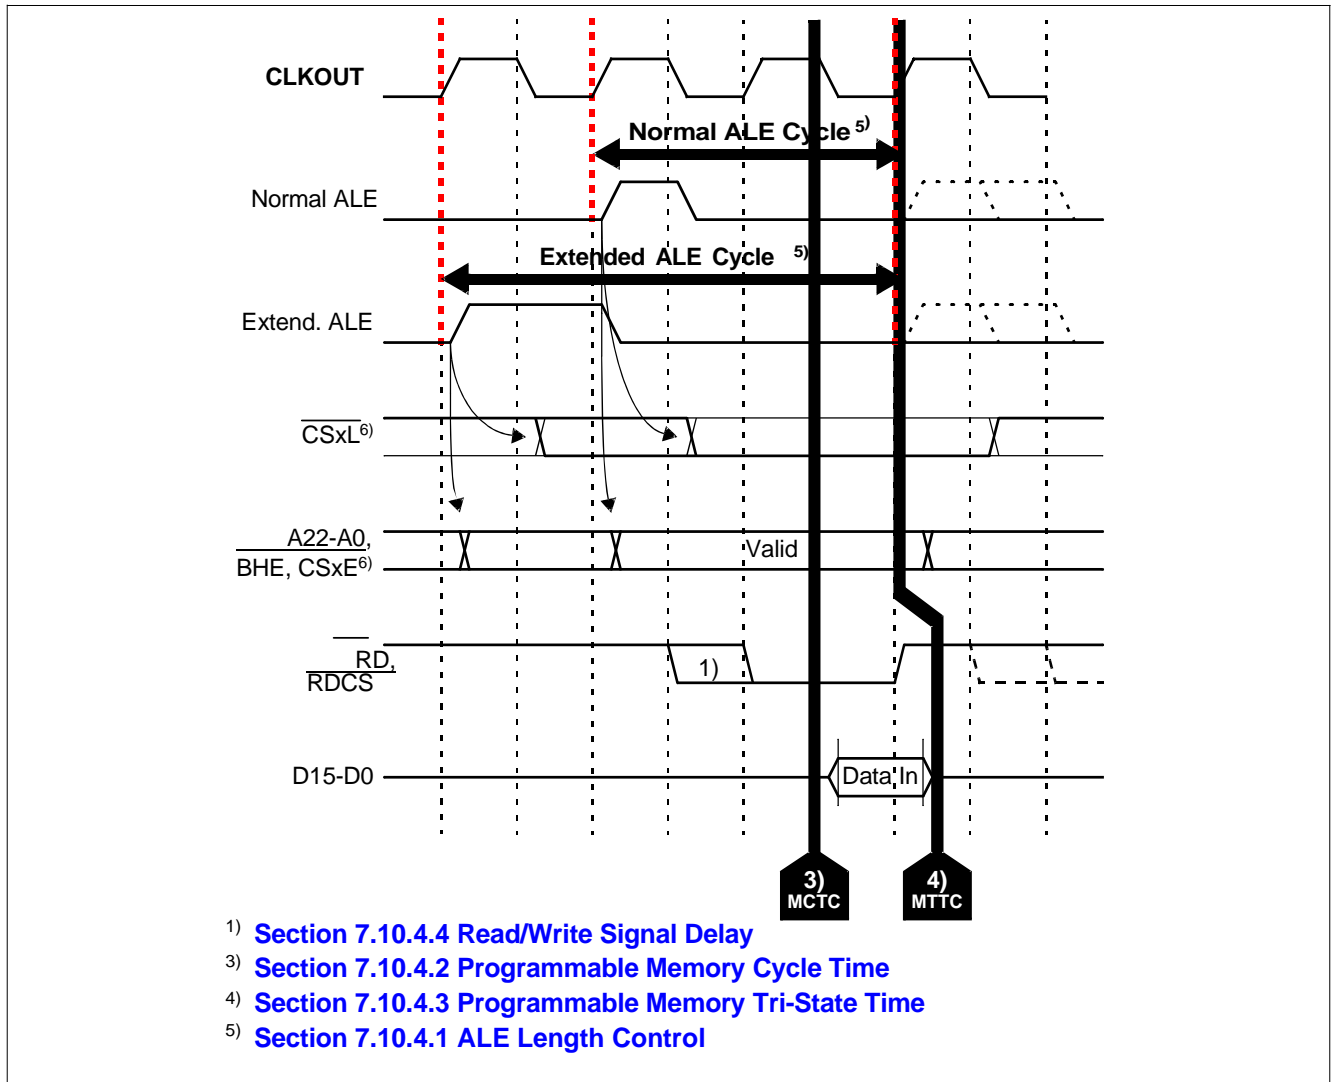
CLKOUT

Normal ALE Cycle $^{5)}$

Normal ALE

Extended ALE Cycle $^{5)}$

Extend. ALE

$\overline{\text{CSxL}}^{6)}$

A22-A0,
$\overline{\text{BHE}}$, CSxE$^{6)}$

Valid

$\overline{\text{RD}}$,
$\overline{\text{RDCS}}$

1)

D15-D0

Data In

3)
MCTC

4)
MTTC

$^{1)}$ Section 7.10.4.4 Read/Write Signal Delay
$^{3)}$ Section 7.10.4.2 Programmable Memory Cycle Time
$^{4)}$ Section 7.10.4.3 Programmable Memory Tri-State Time
$^{5)}$ Section 7.10.4.1 ALE Length Control